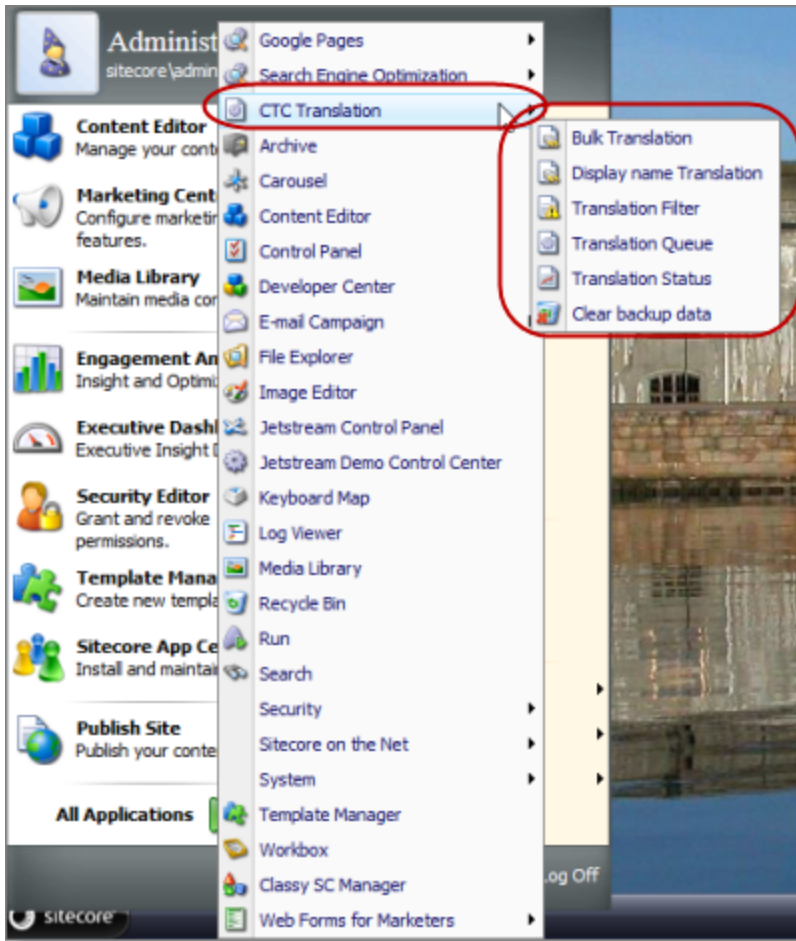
Administ
sitecore\admin

Content Editor
Manage your conte

Marketing Cent
Configure marketi
features.

Media Library
Maintain media co

Engagement An
Insight and Optimi

Executive Dashl
Executive Insight

Security Editor
Grant and revoke
permissions.

Template Mana
Create new templa

Sitecore App Ce
Install and maintai

Publish Site
Publish your conte

All Applications

Google Pages
Search Engine Optimization
CTC Translation
Archive
Carousel
Content Editor
Control Panel
Developer Center
E-mail Campaign
File Explorer
Image Editor
Jetstream Control Panel
Jetstream Demo Control Center
Keyboard Map
Log Viewer
Media Library
Recycle Bin
Run
Search
Security
Sitecore on the Net
System
Template Manager
Workbox
Classy SC Manager
Web Forms for Marketers

Bulk Translation
Display name Translation
Translation Filter
Translation Queue
Translation Status
Clear backup data

Log Off

sitecore